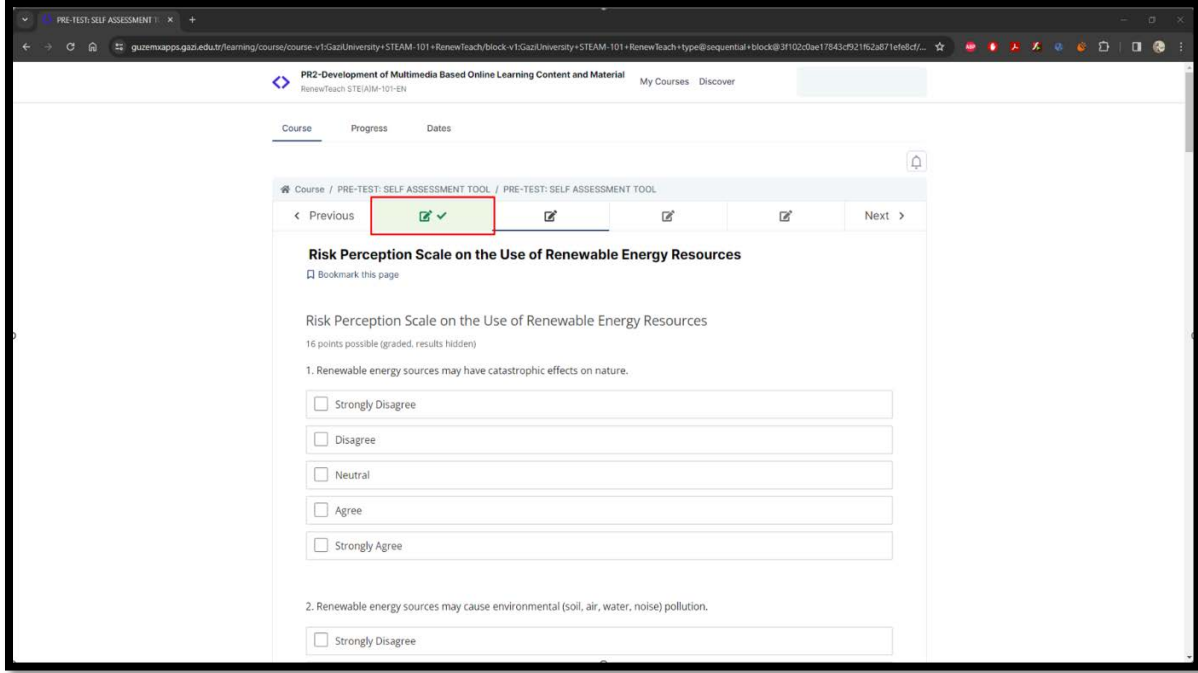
PRE-TEST: SELF ASSESSMENT T ×

guzemxapps.gazi.edu.tr/learning/course/course-v1:GaziUniversity+STEAM-101+RenewTeach/block-v1:GaziUniversity+STEAM-101+RenewTeach+type@sequential+block@3f102c0ae17843cf921f62a871efe8cf/...

PR2-Development of Multimedia Based Online Learning Content and Material
RenewTeach STE(A)M-101-EN

My Courses Discover

Course Progress Dates

Course / PRE-TEST: SELF ASSESSMENT TOOL / PRE-TEST: SELF ASSESSMENT TOOL

‹ Previous Next ›

Risk Perception Scale on the Use of Renewable Energy Resources

Bookmark this page

Risk Perception Scale on the Use of Renewable Energy Resources

16 points possible (graded, results hidden)

1. Renewable energy sources may have catastrophic effects on nature.

Strongly Disagree

Disagree

Neutral

Agree

Strongly Agree

2. Renewable energy sources may cause environmental (soil, air, water, noise) pollution.

Strongly Disagree